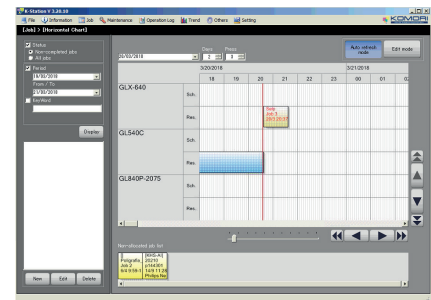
K-Station V 3.26.10

File Information Job Maintenance Operation Log Trend Others Setting

KOMORI

[Job] > [Horizontal Chart]

Status
Non-completed jobs
All jobs

Period
19/30/2018
From / To
21/30/2018

Keyword

Display

New Edit Delete

20/03/2018

Days
3

Press
3

Auto refresh mode

Edit mode

3/20/2018

3/21/2018

18 19 20 21 22 23 00 01 02

GLX-640

Sch.

Res.

Sow
Job 5
20/3 20:37

GL540C

Sch.

Res.

GL840P-2075

Sch.

Res.

Non-allocated job list

Fotografia
Job 2
9/4 0:59:1

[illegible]
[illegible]
p164081
14/9 11:24
Phillips No